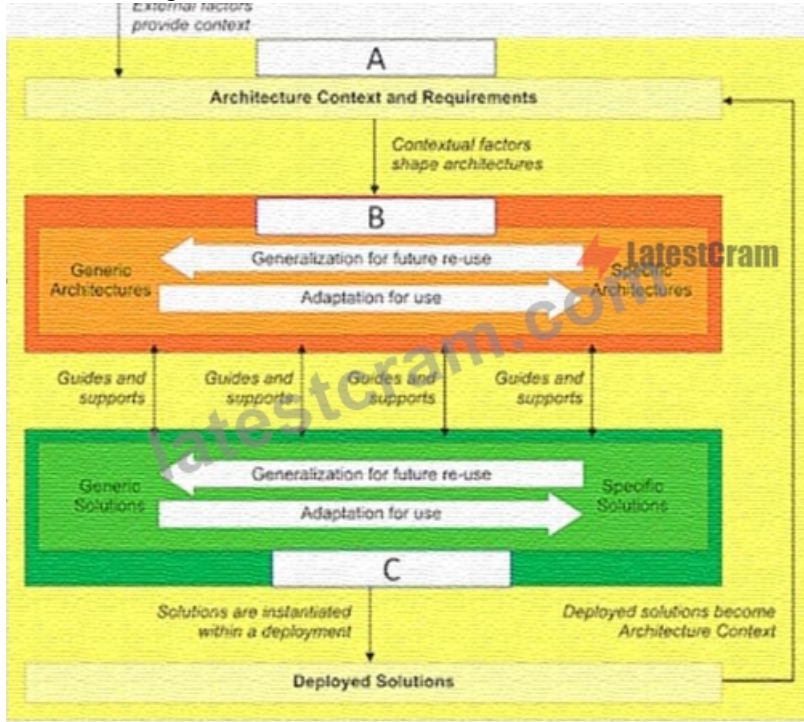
External factors provide context

A

Architecture Context and Requirements

Contextual factors shape architectures

B

Generic Architectures

Generalization for future re-use

Adaptation for use

Specific Architectures

LatestCram

Guides and supports

Guides and supports

Guides and supports

Guides and supports

latestcram.com

Generic Solutions

Generalization for future re-use

Adaptation for use

Specific Solutions

C

Solutions are instantiated within a deployment

Deployed solutions become Architecture Context

Deployed Solutions